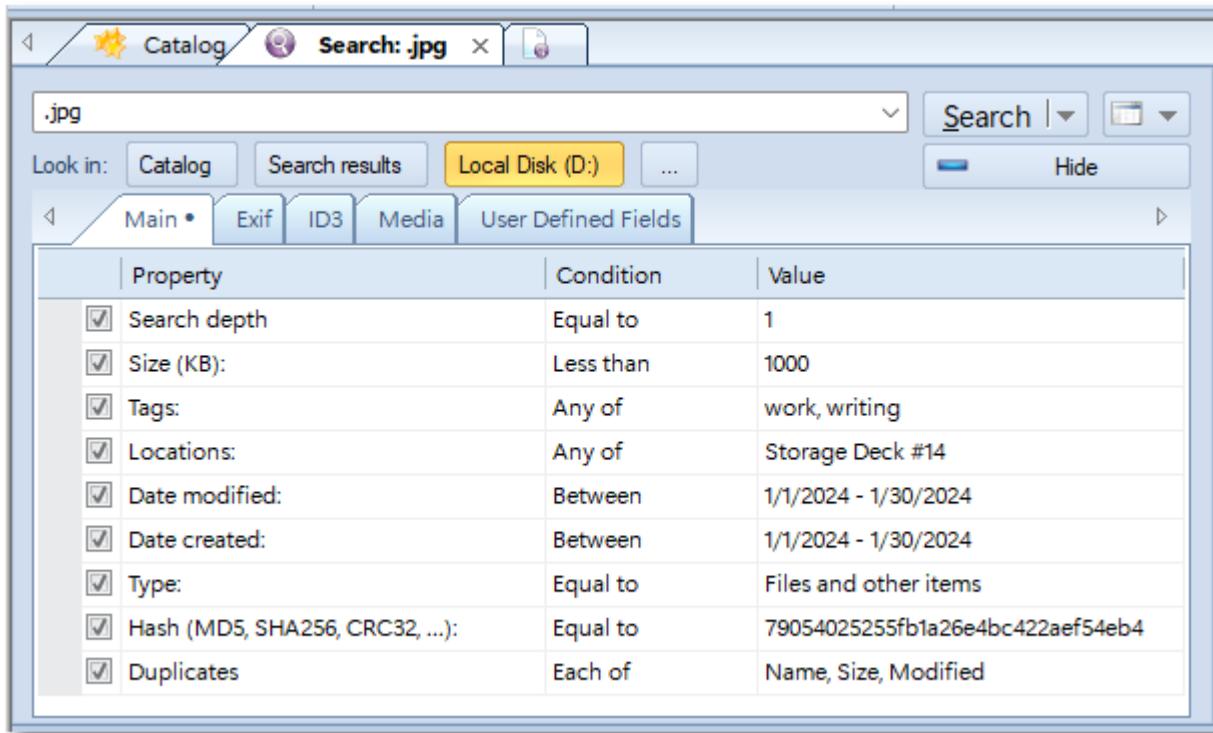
Catalog Search: .jpg ×

.jpg

Search

Look in: Catalog Search results Local Disk (D:) ...

Hide

Main • Exif ID3 Media User Defined Fields

| Property | Condition | Value |
|---|---|---|
| Search depth | Equal to | 1 |
| Size (KB): | Less than | 1000 |
| Tags: | Any of | work, writing |
| Locations: | Any of | Storage Deck #14 |
| Date modified: | Between | 1/1/2024 - 1/30/2024 |
| Date created: | Between | 1/1/2024 - 1/30/2024 |
| Type: | Equal to | Files and other items |
| Hash (MD5, SHA256, CRC32, ...): | Equal to | 79054025255fb1a26e4bc422aef54eb4 |
| Duplicates | Each of | Name, Size, Modified |